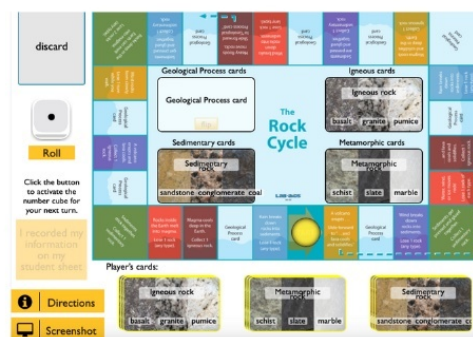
discard

Roll

Click the button to activate the number cube for your next turn.

I recorded my information on my student sheet

Directions

Screenshot

Geological Process cards

Geological Process card

Igneous cards

Igneous rock

basalt granite pumice

The Rock Cycle

Sedimentary cards

Sedimentary rock

sandstone conglomerate coal

Metamorphic cards

Metamorphic rock

schist slate marble

Geological Process card

Geological Process card

Player's cards:

Igneous rock

basalt granite pumice

Metamorphic rock

schist slate marble

Sedimentary rock

sandstone conglomerate coal